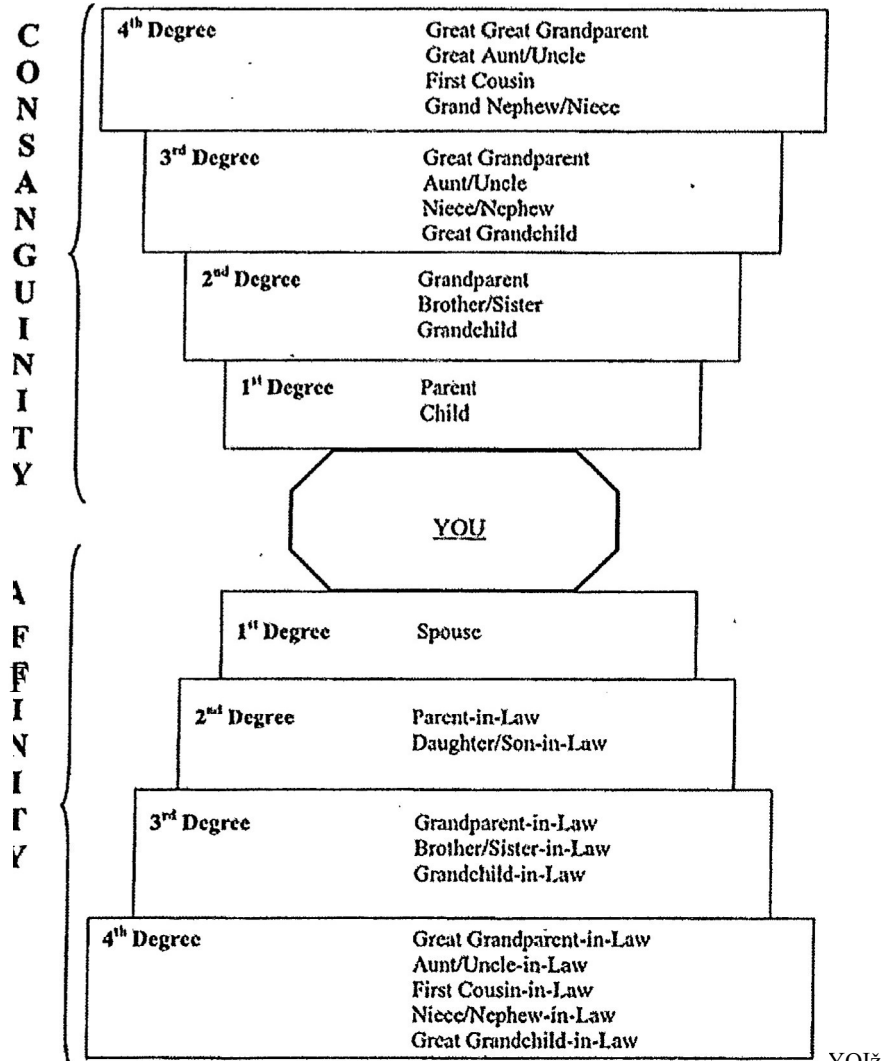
C
O
N
S
A
N
G
U
I
N
I
T
Y

4th Degree
Great Great Grandparent
Great Aunt/Uncle
First Cousin
Grand Nephew/Niece

3rd Degree
Great Grandparent
Aunt/Uncle
Niece/Nephew
Great Grandchild

2nd Degree
Grandparent
Brother/Sister
Grandchild

1st Degree
Parent
Child

YOU

A
F
F
I
N
I
T
Y

1st Degree
Spouse

2nd Degree
Parent-in-Law
Daughter/Son-in-Law

3rd Degree
Grandparent-in-Law
Brother/Sister-in-Law
Grandchild-in-Law

4th Degree
Great Grandparent-in-Law
Aunt/Uncle-in-Law
First Cousin-in-Law
Niece/Nephew-in-Law
Great Grandchild-in-Law

YOIš